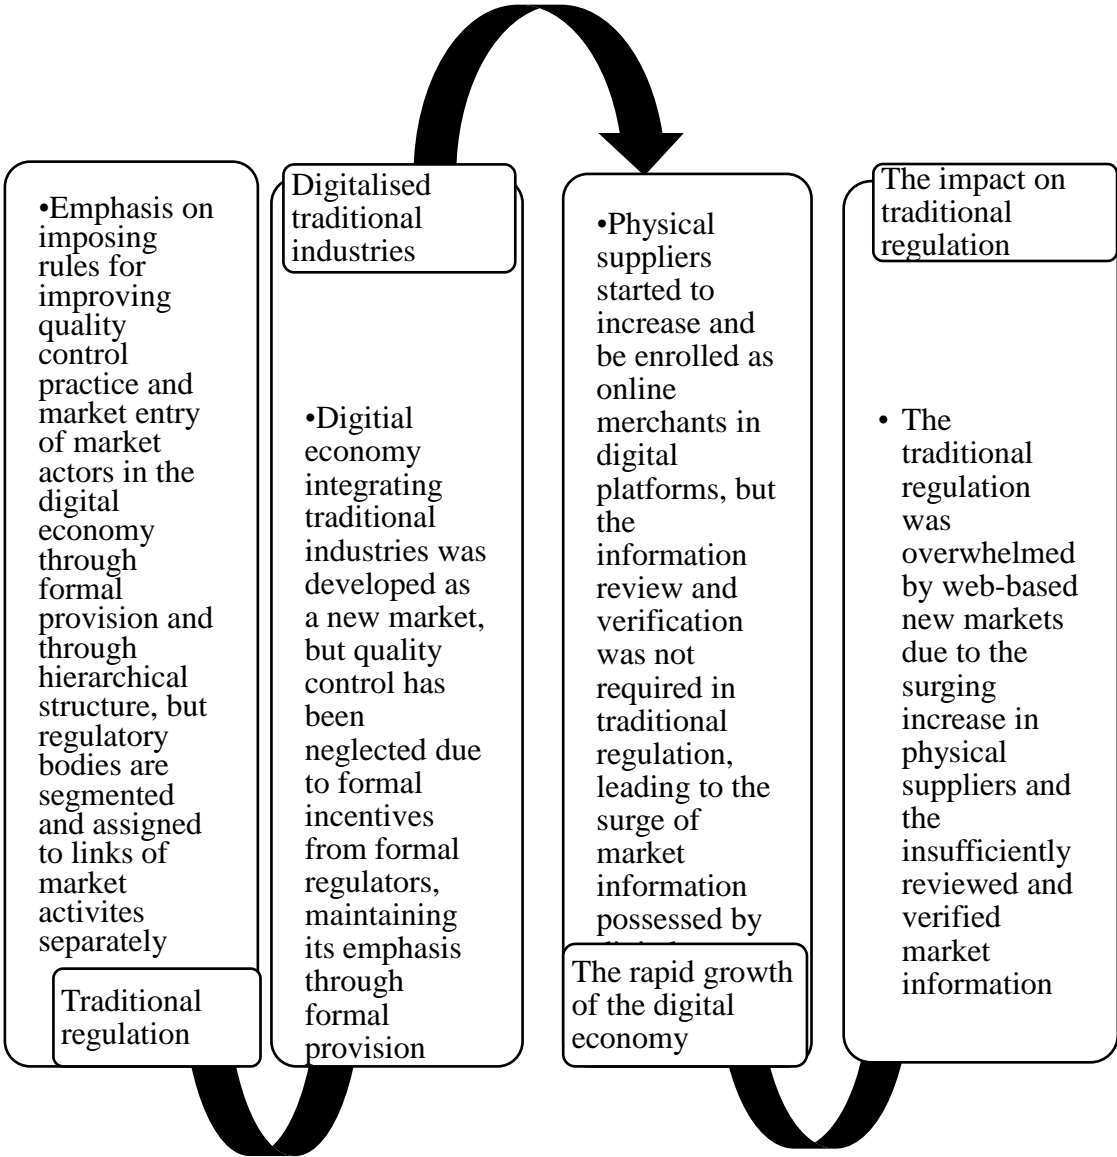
•Emphasis on imposing rules for improving quality control practice and market entry of market actors in the digital economy through formal provision and through hierarchical structure, but regulatory bodies are segmented and assigned to links of market activites separately

Traditional regulation

Digitalised traditional industries

•Digital economy integrating traditional industries was developed as a new market, but quality control has been neglected due to formal incentives from formal regulators, maintaining its emphasis through formal provision

•Physical suppliers started to increase and be enrolled as online merchants in digital platforms, but the information review and verification was not required in traditional regulation, leading to the surge of market information possessed by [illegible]

The rapid growth of the digital economy

The impact on traditional regulation

• The traditional regulation was overwhelmed by web-based new markets due to the surging increase in physical suppliers and the insufficiently reviewed and verified market information